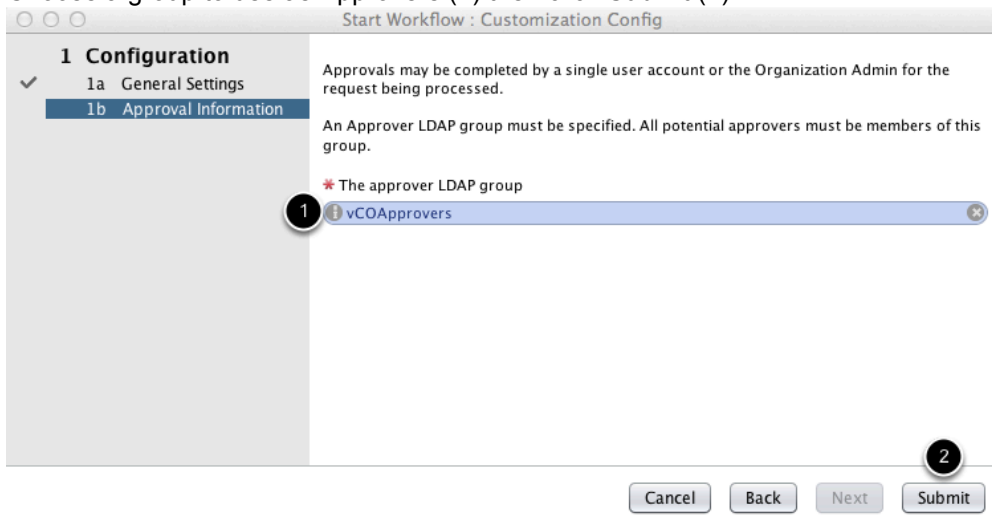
Start Workflow : Customization Config

1 Configuration
1a General Settings
1b Approval Information

Approvals may be completed by a single user account or the Organization Admin for the request being processed.

An Approver LDAP group must be specified. All potential approvers must be members of this group.

* The approver LDAP group

1

vCOApprovers

2

Cancel
Back
Next
Submit